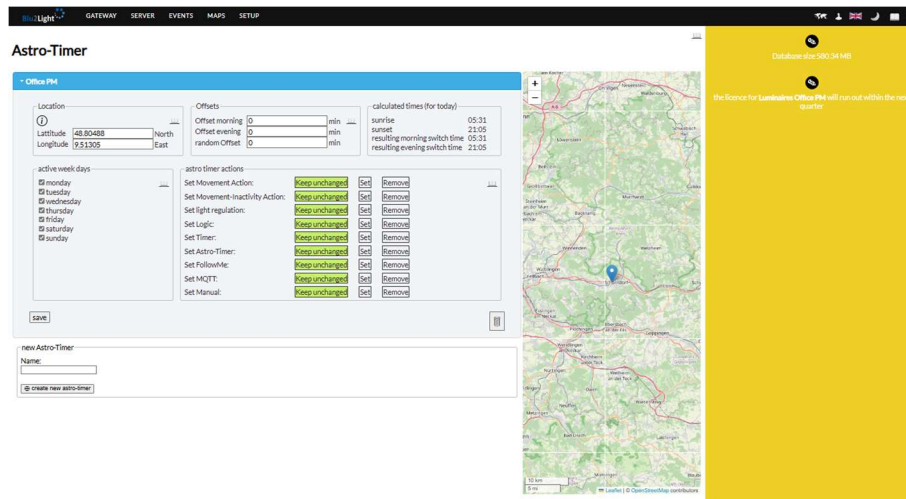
Blu2Light GATEWAY SERVER EVENTS MAPS SETUP

Astro-Timer

Office PM

Location
Lattitude 48.80488 North
Longitude 9.51305 East

Offsets
Offset morning 0 min
Offset evening 0 min
random Offset 0 min

calculated times (for today)
sunrise 05:31
sunset 21:05
resulting morning switch time 05:31
resulting evening switch time 21:05

active week days
monday
tuesday
wednesday
thursday
friday
saturday
sunday

astro timer actions
| | | | |
|---|---|---|---|
| Set Movement Action: | Keep unchanged | Set | Remove |
| Set Movement-Inactivity Action: | Keep unchanged | Set | Remove |
| Set light regulation: | Keep unchanged | Set | Remove |
| Set Logic: | Keep unchanged | Set | Remove |
| Set Timer: | Keep unchanged | Set | Remove |
| Set Astro-Timer: | Keep unchanged | Set | Remove |
| Set FollowMe: | Keep unchanged | Set | Remove |
| Set MQTT: | Keep unchanged | Set | Remove |
| Set Manual: | Keep unchanged | Set | Remove |

save

new Astro-Timer
Name:
create new astro-timer

10 km
5 mi
Leaflet | © OpenStreetMap contributors

Database size 580.34 MB

the licence for Luminaires Office PM will run out within the next quarter